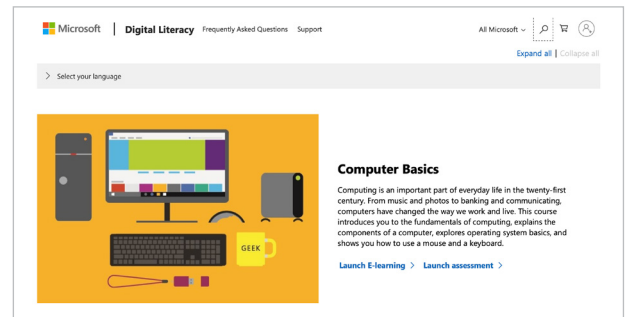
Microsoft | Digital Literacy Frequently Asked Questions Support

All Microsoft ⌄

Expand all | Collapse all

> Select your language

GEEK

Computer Basics

Computing is an important part of everyday life in the twenty-first century. From music and photos to banking and communicating, computers have changed the way we work and live. This course introduces you to the fundamentals of computing, explains the components of a computer, explores operating system basics, and shows you how to use a mouse and a keyboard.

Launch E-learning > Launch assessment >